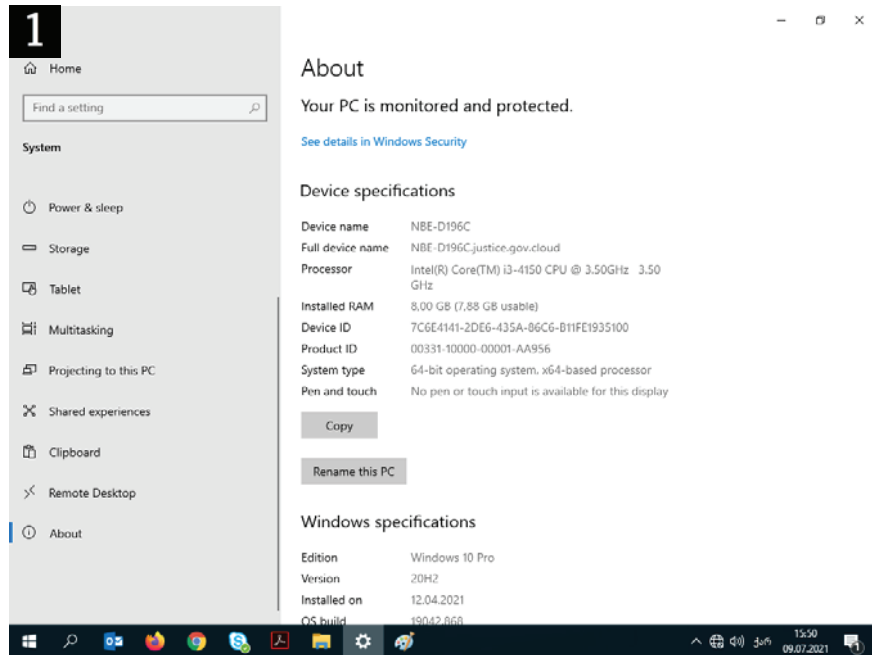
1

Home

Find a setting

System

Power & sleep

Storage

Tablet

Multitasking

Projecting to this PC

Shared experiences

Clipboard

Remote Desktop

About

About

Your PC is monitored and protected.

See details in Windows Security

Device specifications

| | |
|---|---|
| Device name | NBE-D196C |
| Full device name | NBE-D196C.justice.gov.cloud |
| Processor | Intel(R) Core(TM) i3-4150 CPU @ 3.50GHz 3.50 GHz |
| Installed RAM | 8,00 GB (7,88 GB usable) |
| Device ID | 7C6E4141-2DE6-435A-86C6-B11FE1935100 |
| Product ID | 00331-10000-00001-AA956 |
| System type | 64-bit operating system, x64-based processor |
| Pen and touch | No pen or touch input is available for this display |

Copy

Rename this PC

Windows specifications

| | |
|---|---|
| Edition | Windows 10 Pro |
| Version | 20H2 |
| Installed on | 12.04.2021 |
| OS build | 19042.868 |

ქარ 15:50 09.07.2021 1